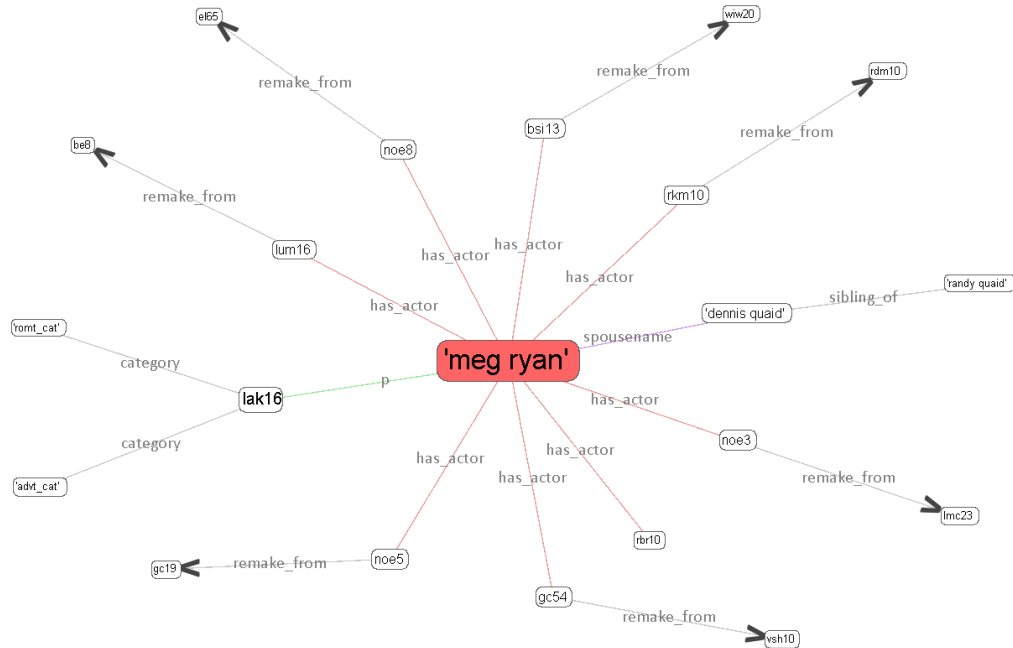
el65

remake_from

wiw20

remake_from

bsi13

rdm10

remake_from

noe8

be8

remake_from

rkm10

has_actor

has_actor

lum16

has_actor

'randy quaid'

has_actor

sibling_of

'dennis quaid'

'romt_cat'

spousename

category

'meg ryan'

p

lak16

has_actor

category

noe3

has_actor

has_actor

'advt_cat'

has_actor

remake_from

lmc23

rbr10

noe5

gc19

remake_from

gc54

remake_from

vsh10